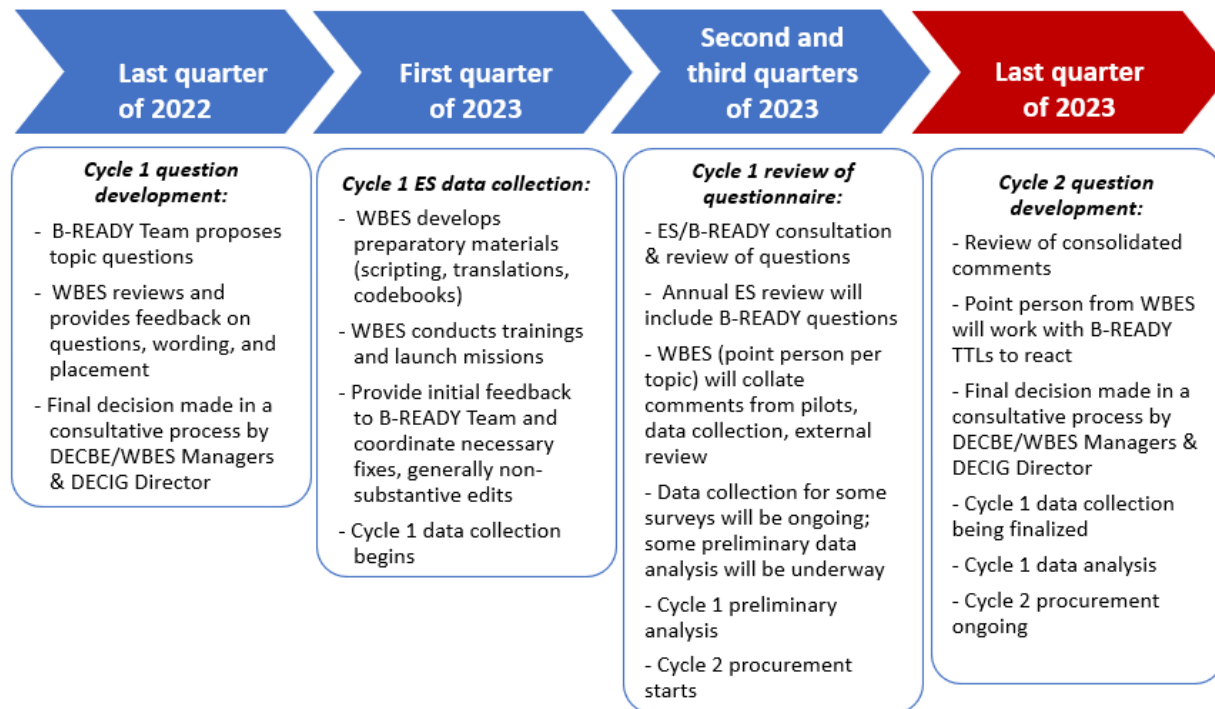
Last quarter of 2022

Cycle 1 question development:

- B-READY Team proposes topic questions
- WBES reviews and provides feedback on questions, wording, and placement
- Final decision made in a consultative process by DECBE/WBES Managers & DECIG Director

First quarter of 2023

Cycle 1 ES data collection:

- WBES develops preparatory materials (scripting, translations, codebooks)
- WBES conducts trainings and launch missions
- Provide initial feedback to B-READY Team and coordinate necessary fixes, generally non-substantive edits
- Cycle 1 data collection begins

Second and third quarters of 2023

Cycle 1 review of questionnaire:

- ES/B-READY consultation & review of questions
- Annual ES review will include B-READY questions
- WBES (point person per topic) will collate comments from pilots, data collection, external review
- Data collection for some surveys will be ongoing; some preliminary data analysis will be underway
- Cycle 1 preliminary analysis
- Cycle 2 procurement starts

Last quarter of 2023

Cycle 2 question development:

- Review of consolidated comments
- Point person from WBES will work with B-READY TTLs to react
- Final decision made in a consultative process by DECBE/WBES Managers & DECIG Director
- Cycle 1 data collection being finalized
- Cycle 1 data analysis
- Cycle 2 procurement ongoing